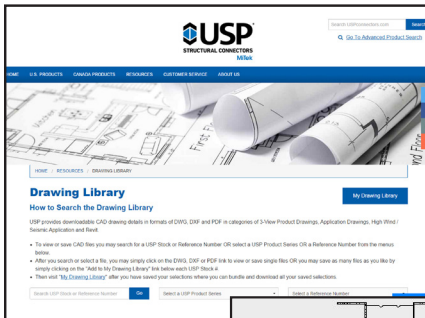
USP
STRUCTURAL CONNECTORS
MiTek

Search USPconnectors.com
Search
Go To Advanced Product Search

HOME
U.S. PRODUCTS
CANADA PRODUCTS
RESOURCES
CUSTOMER SERVICE
ABOUT US

HOME / RESOURCES / DRAWING LIBRARY

Drawing Library
How to Search the Drawing Library

My Drawing Library

USP provides downloadable CAD drawing details in formats of DWG, DXF and PDF in categories of 3-View Product Drawings, Application Drawings, High Wind / Seismic Application and Revit.

• To view or save CAD files you may search for a USP Stock or Reference Number OR select a USP Product Series or a Reference Number from the menus below.
• After you search or select a file, you may simply click on the DWG, DXF or PDF link to view or save single files OR you may save as many files as you like by simply clicking on the "Add to My Drawing Library" link below each USP Stock #.
• Then visit "My Drawing Library" after you have saved your selections where you can bundle and download all your saved selections.

Search USP Stock or Reference Number
Go
Select a USP Product Series
Select a Reference Number